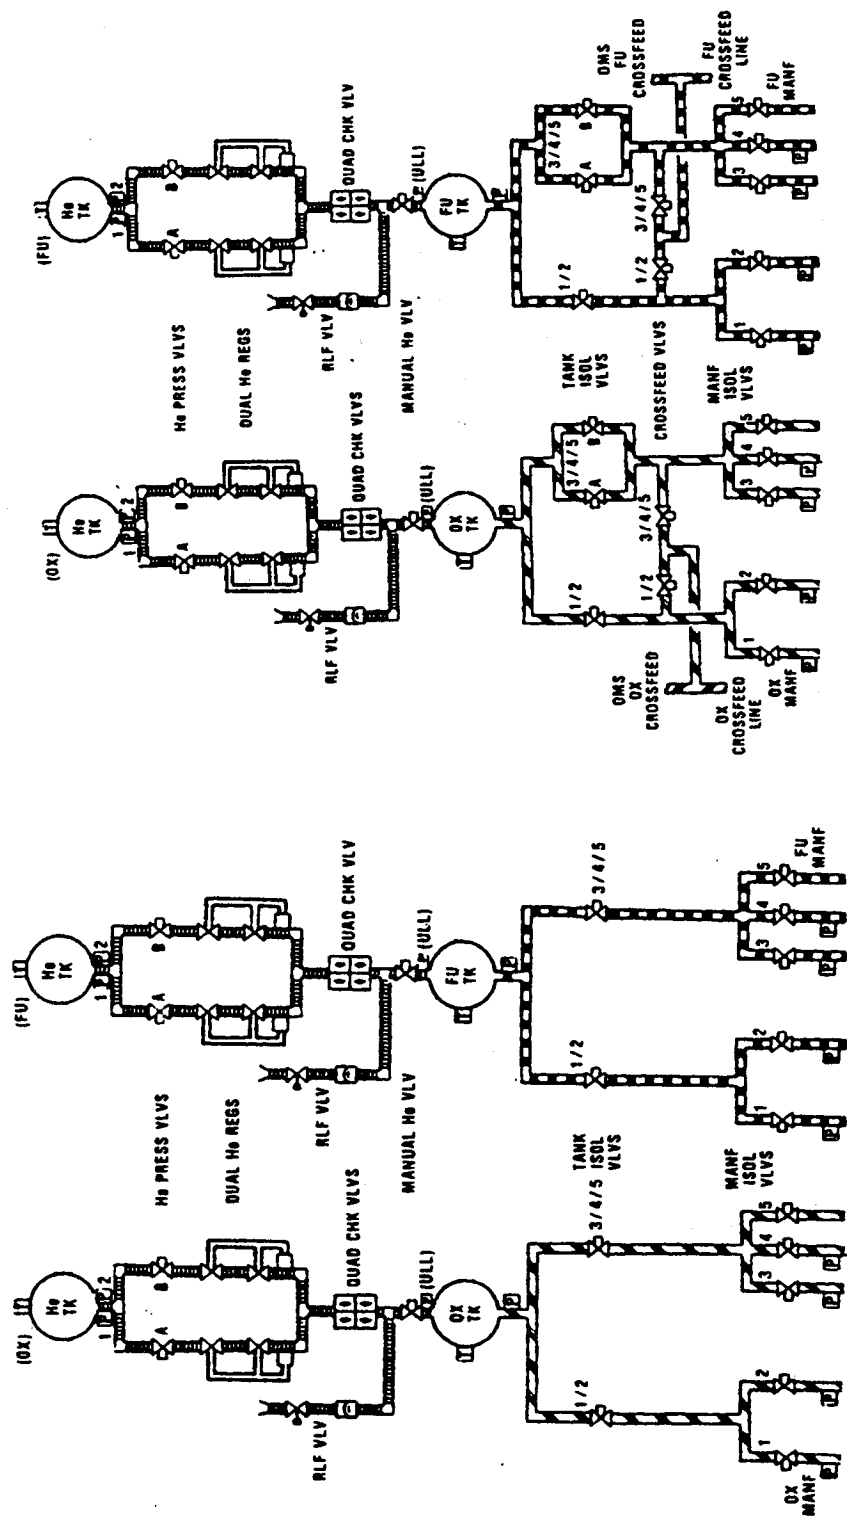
(OX)
He TK
1 2
A B
RLF VLV
QUAD CHK VLVS
(ULL)
OX TK
1/2
3/4/5
1 2 3 4 5
OX MANF

He PRESS VLVS
DUAL He REGS
RLF VLV
MANUAL He VLV
TANK ISOL VLVS
MANF ISOL VLVS

(FU)
He TK
1 2
A B
QUAD CHK VLV
(ULL)
FU TK
1/2
3/4/5
1 2 3 4 5
FU MANF

(OX)
He TK
1 2
A B
RLF VLV
QUAD CHK VLVS
(ULL)
OX TK
1/2
3/4/5
A B
1/2
3/4/5
1 2 3 4 5
OMS OX CROSSFEED
OX CROSSFEED LINE
OX MANF

He PRESS VLVS
DUAL He REGS
RLF VLV
MANUAL He VLV
TANK ISOL VLVS
CROSSFEED VLVS
MANF ISOL VLVS

(FU)
He TK
1 2
A B
QUAD CHK VLV
(ULL)
FU TK
1/2
3/4/5
A B
1/2
3/4/5
1 2 3 4 5
OMS FU CROSSFEED
FU CROSSFEED LINE
FU MANF